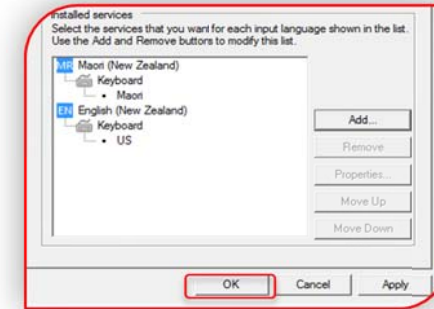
Installed services
Select the services that you want for each input language shown in the list. Use the Add and Remove buttons to modify this list.

MR Maori (New Zealand)
Keyboard
• Maori
EN English (New Zealand)
Keyboard
• US

Add...
Remove
Properties...
Move Up
Move Down

OK
Cancel
Apply